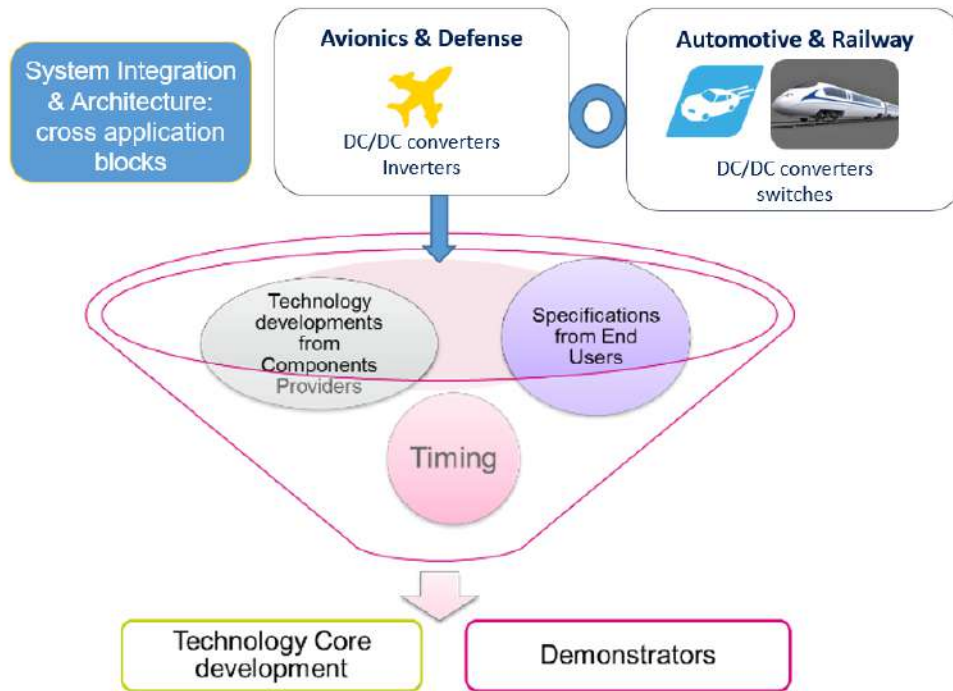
System Integration & Architecture: cross application blocks

Avionics & Defense

DC/DC converters
Inverters

Automotive & Railway

DC/DC converters
switches

Technology developments from Components Providers

Specifications from End Users

Timing

Technology Core development

Demonstrators